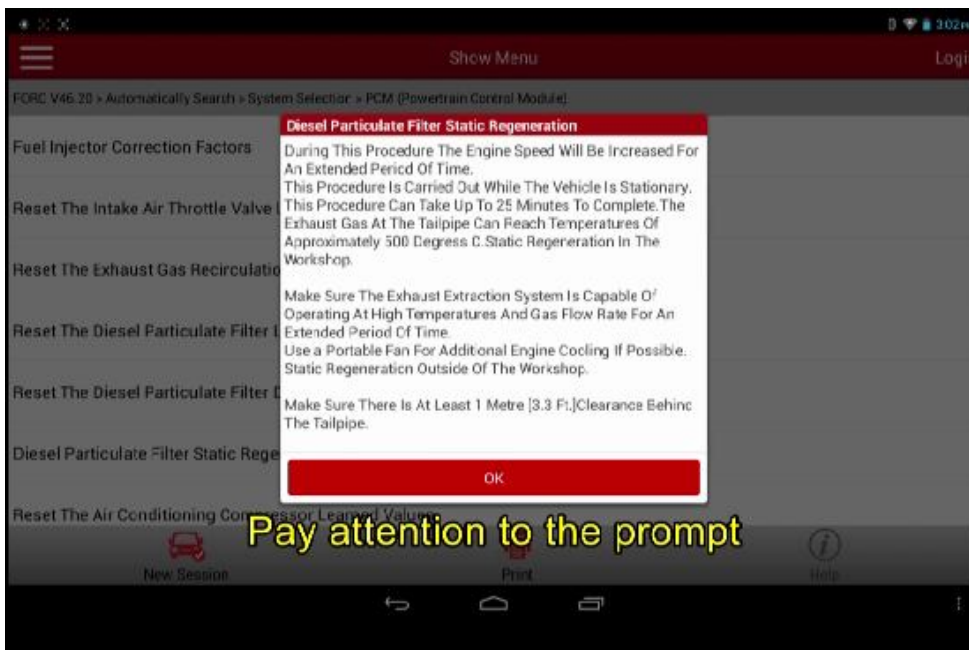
3:02

Show Menu

Logi

FORC V46.20 > Automatically Search > System Selection > PCM (Powertrain Control Module)

Fuel Injector Correction Factors

Reset The Intake Air Throttle Valve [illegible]

Reset The Exhaust Gas Recirculatio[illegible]

Reset The Diesel Particulate Filter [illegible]

Reset The Diesel Particulate Filter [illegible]

Diesel Particulate Filter Static Rege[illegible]

Reset The Air Conditioning Com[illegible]ressor Learned Values

Diesel Particulate Filter Static Regeneration

During This Procedure The Engine Speed Will Be Increased For An Extended Pericd Of Time.
This Procedure Is Carried Out While The Vehicle Is Stationary. This Procedure Can Take Up To 25 Minutes To Complete.The Exhaust Gas At The Tailpipe Can Reach Temperatures Of Approximately 500 Degress C.Static Regeneration In The Workshop.

Make Sure The Exhaust Extraction System Is Capable Of Operating At High Temperatures And Gas Flow Rate For An Extended Period Of Time.
Use a Portable Fan For Additional Engine Cooling If Possible. Static Regeneration Outside Of The Workshop.

Make Sure There Is At Least 1 Metre [3.3 Ft.]Clearance Behind The Tailpipe.

OK

Pay attention to the prompt

New Session

Print

Help